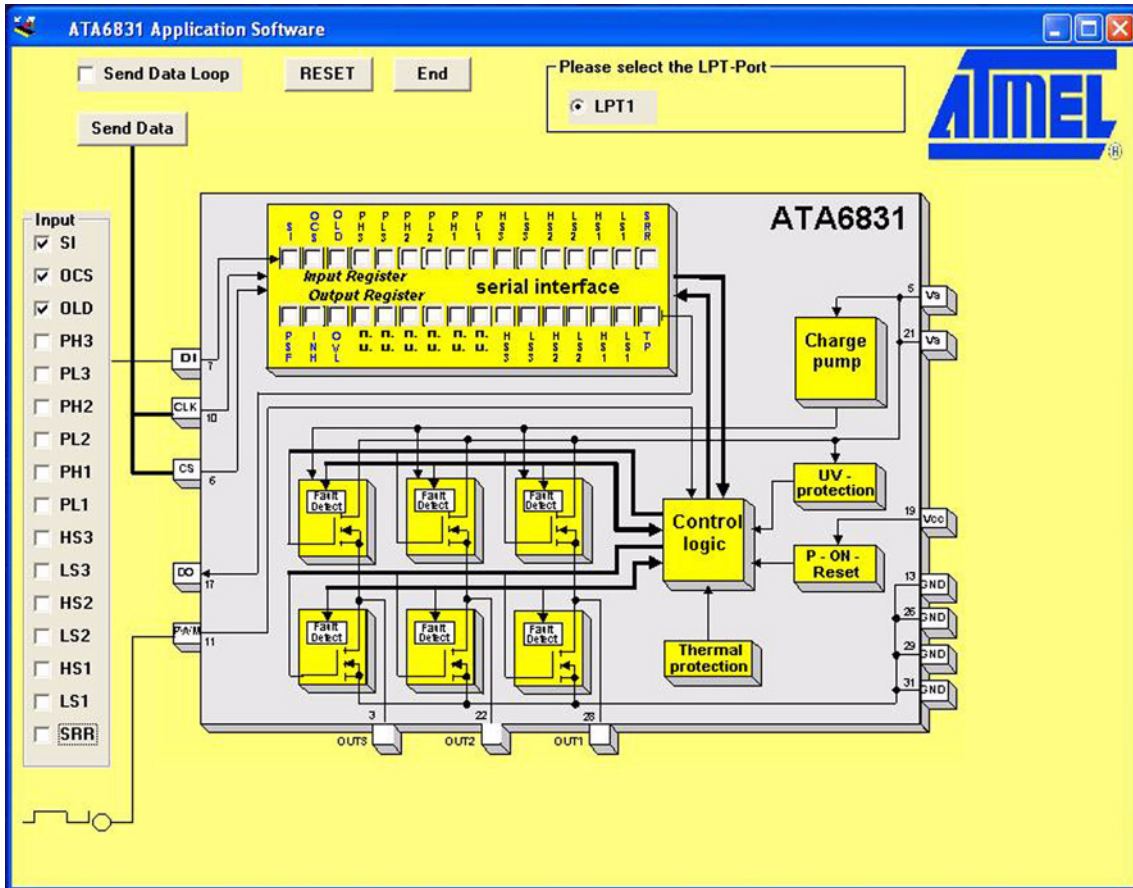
ATA6831 Application Software

Send Data Loop

RESET

End

Please select the LPT-Port

LPT1

ATMEL

Send Data

Input
SI
OCS
OLD
PH3
PL3
PH2
PL2
PH1
PL1
HS3
LS3
HS2
LS2
HS1
LS1
SRR

ATA6831

SI OCS OLD PH3 PL3 PH2 PL2 PH1 PL1 HS3 LS3 HS2 LS2 HS1 LS1 SRR

Input Register
Output Register
serial interface

PSF INH OVL n.u. n.u. n.u. n.u. n.u. n.u. HS3 LS3 HS2 LS2 HS1 LS1 TP

DI 7
CLK 10
CS 6
DO 17
PWM 11

Fault Detect
Fault Detect
Fault Detect
Fault Detect
Fault Detect
Fault Detect

Control logic

Charge pump

UV - protection

P - ON - Reset

Thermal protection

5 Vs
21 Vs
19 Vcc
13 GND
26 GND
29 GND
31 GND

3 OUT3
22 OUT2
28 OUT1